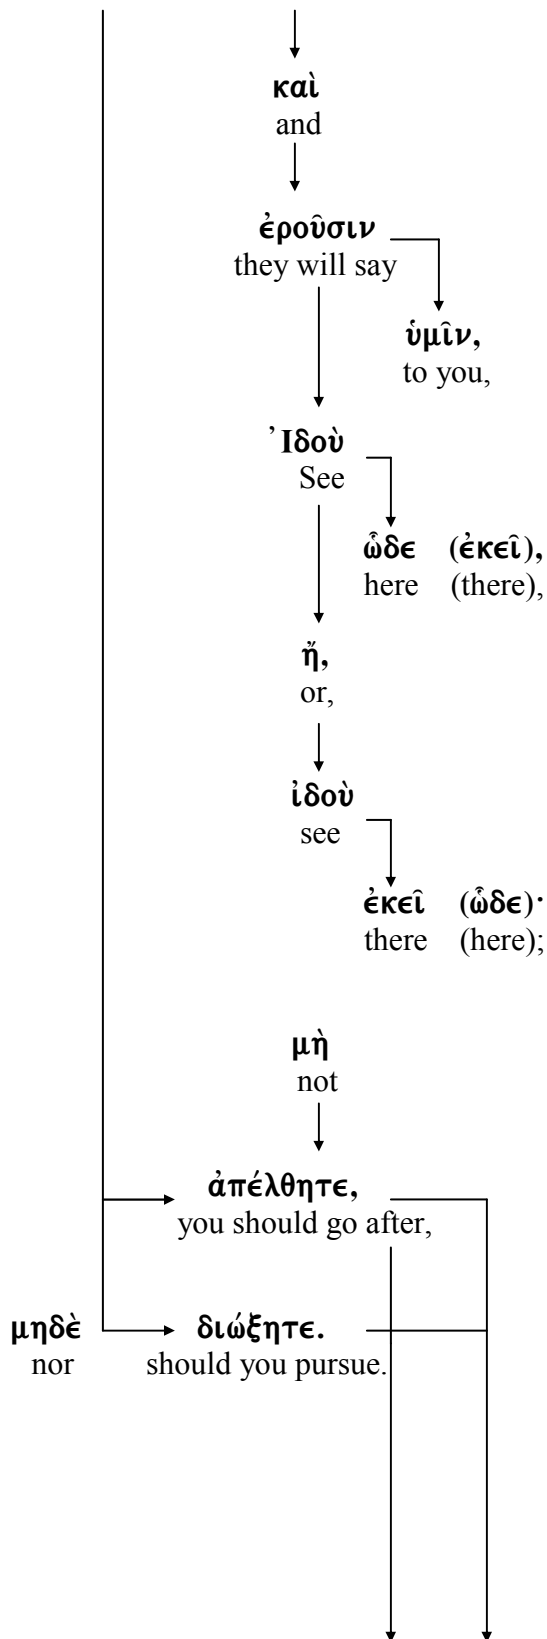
καὶ
and

ἐροῦσιν
they will say

ὑμῖν,
to you,

Ἰδοὺ
See

ὧδε (ἐκεῖ),
here (there),

ἤ,
or,

ἰδοὺ
see

ἐκεῖ (ὧδε)·
there (here);

μὴ
not

ἀπέλθητε,
you should go after,

μηδὲ
nor

διώξητε.
should you pursue.